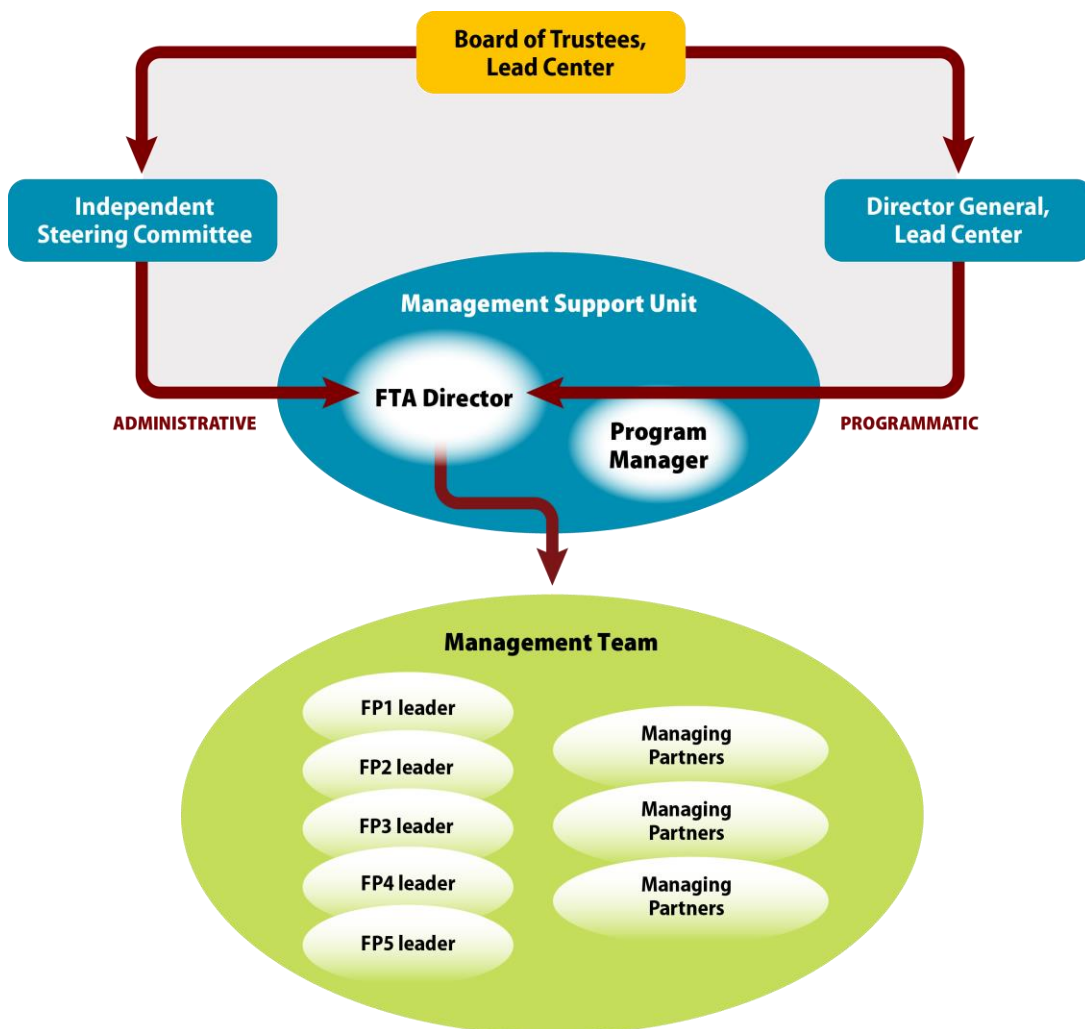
Board of Trustees, Lead Center

Independent Steering Committee

Director General, Lead Center

Management Support Unit

FTA Director

Program Manager

ADMINISTRATIVE

PROGRAMMATIC

Management Team

FP1 leader

FP2 leader

FP3 leader

FP4 leader

FP5 leader

Managing Partners

Managing Partners

Managing Partners